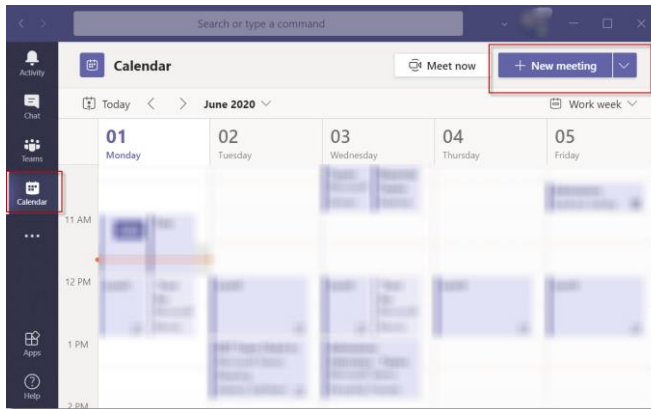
Search or type a command

Activity

Chat

Teams

Calendar

...

Apps

Help

Calendar

Meet now

+ New meeting

Today

June 2020

Work week

01
Monday

02
Tuesday

03
Wednesday

04
Thursday

05
Friday

11 AM

12 PM

1 PM

2 PM